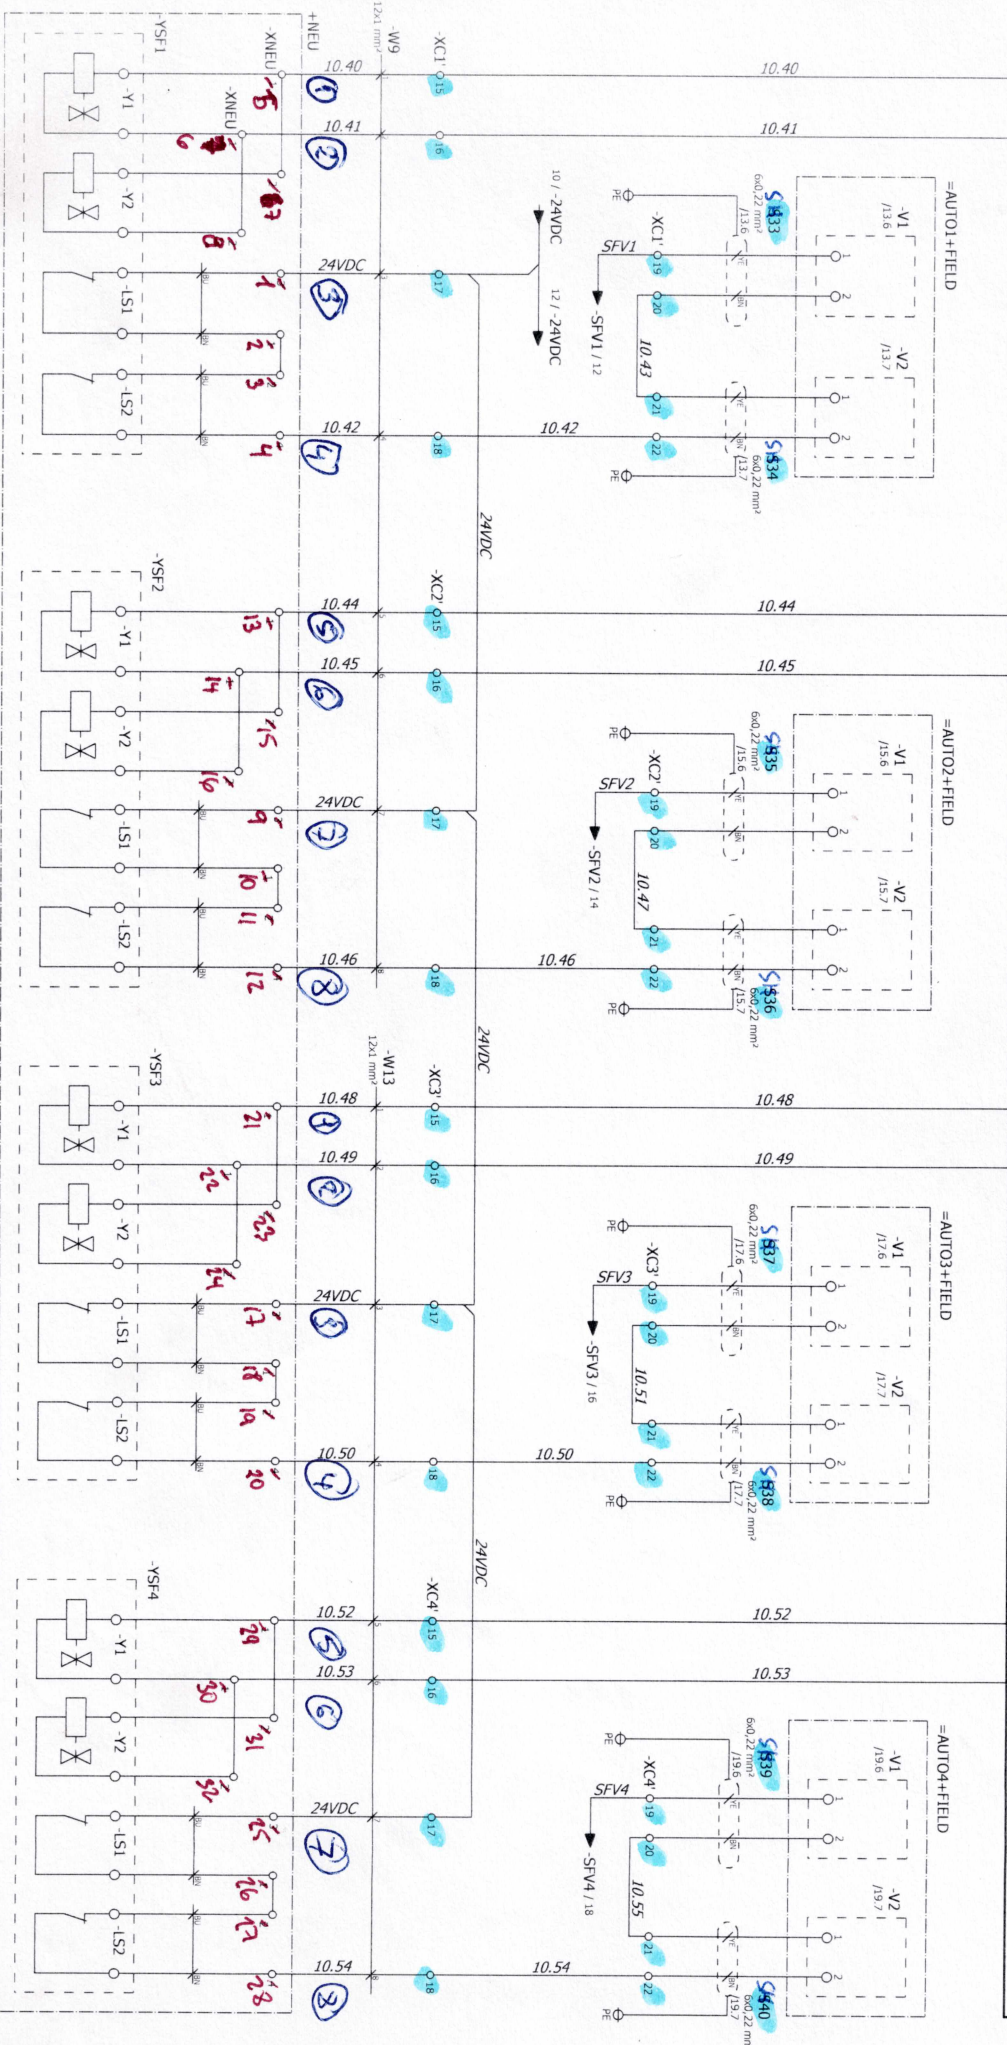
-YSF1
-XNEU
+NEU
-W9
12x1 mm²
-XC1'
-Y1
-XNEU
-Y2
-LS1
-LS2
10.40
10.41
24VDC
10.42
15
16
17
18
1
2
3
4
5
6
7
8
10 / -24VDC
12 / -24VDC
SFV1
-SFV1 / 12
-XC1'
19
20
21
22
10.43
10.42
PE
PE
S433
6x0,22 mm²
/13.6
S434
6x0,22 mm²
/13.7
=AUTO1+FIELD
-V1
/13.6
-V2
/13.7
10.40
10.41
24VDC
-YSF2
-Y1
-Y2
-LS1
-LS2
10.44
10.45
24VDC
10.46
-XC2
15
16
17
18
13
14
15
16
9
10
11
12
SFV2
-SFV2 / 14
-XC2'
10.47
10.46
S435
6x0,22 mm²
/15.6
S436
6x0,22 mm²
/15.7
=AUTO2+FIELD
-V1
/15.6
-V2
/15.7
10.44
10.45
24VDC
-YSF3
-W13
12x1 mm²
-XC3'
-Y1
-Y2
-LS1
-LS2
10.48
10.49
24VDC
10.50
21
22
23
24
17
18
19
20
SFV3
-SFV3 / 16
-XC3
10.51
10.50
S437
6x0,22 mm²
/17.6
S438
6x0,22 mm²
/17.7
=AUTO3+FIELD
-V1
/17.6
-V2
/17.7
10.48
10.49
24VDC
-YSF4
-Y1
-Y2
-LS1
-LS2
10.52
10.53
24VDC
10.54
-XC4
29
30
31
32
25
26
27
28
SFV4
-SFV4 / 18
-XC4'
10.55
10.54
S439
6x0,22 mm²
/19.6
S440
6x0,22 mm
/19.7
=AUTO4+FIELD
-V1
/19.6
-V2
/19.7
10.52
10.53